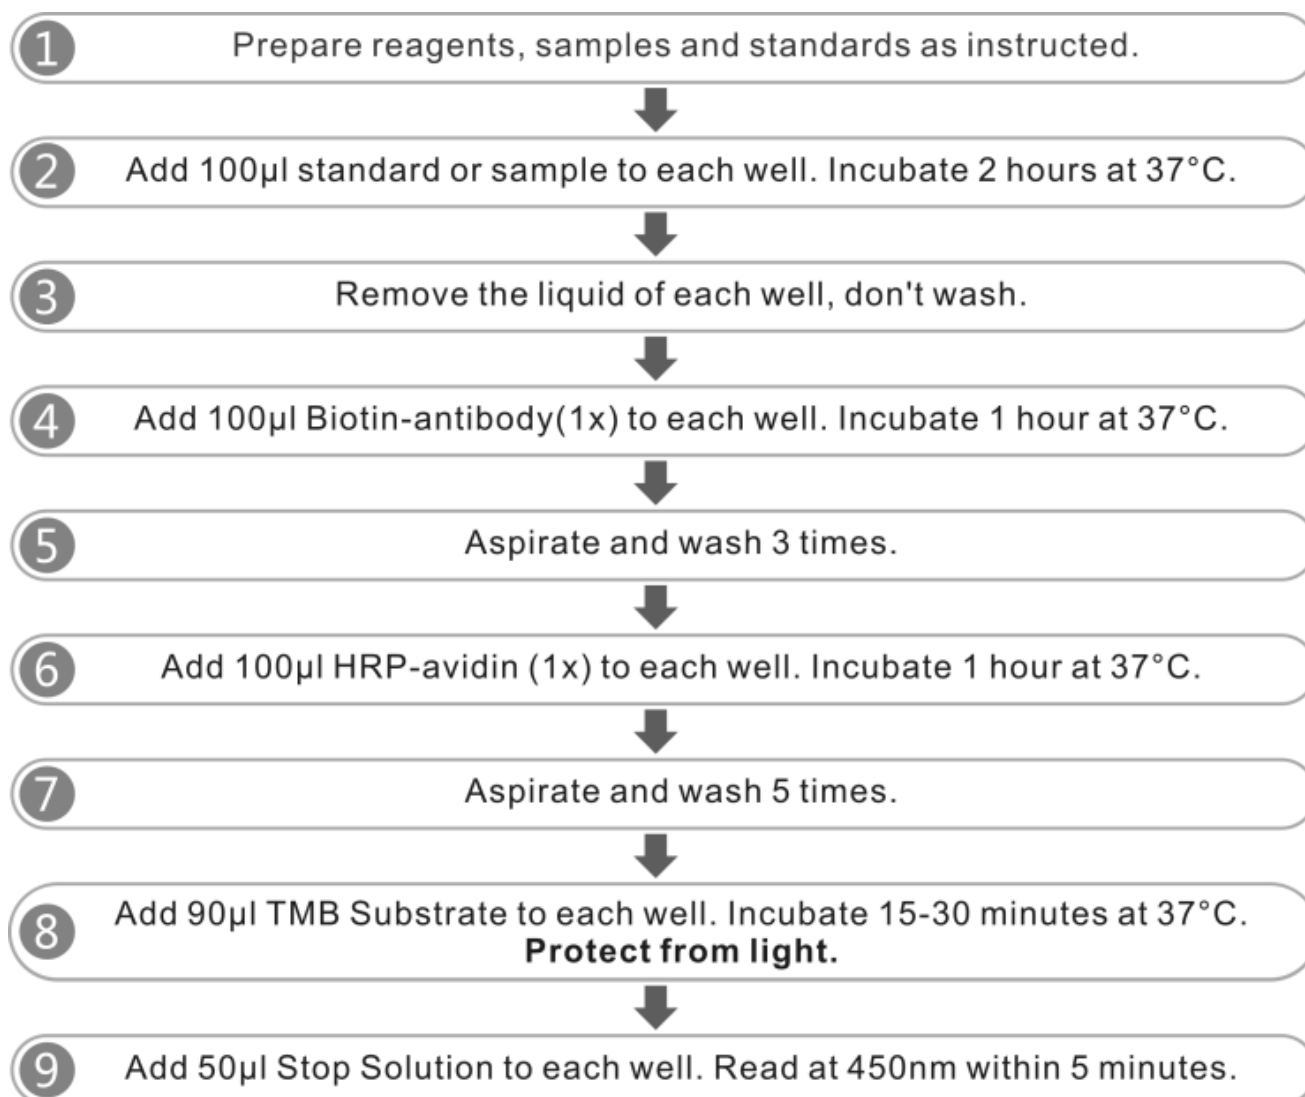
1 Prepare reagents, samples and standards as instructed.

2 Add 100μl standard or sample to each well. Incubate 2 hours at 37°C.

3 Remove the liquid of each well, don't wash.

4 Add 100μl Biotin-antibody(1x) to each well. Incubate 1 hour at 37°C.

5 Aspirate and wash 3 times.

6 Add 100μl HRP-avidin (1x) to each well. Incubate 1 hour at 37°C.

7 Aspirate and wash 5 times.

8 Add 90μl TMB Substrate to each well. Incubate 15-30 minutes at 37°C. **Protect from light.**

9 Add 50μl Stop Solution to each well. Read at 450nm within 5 minutes.